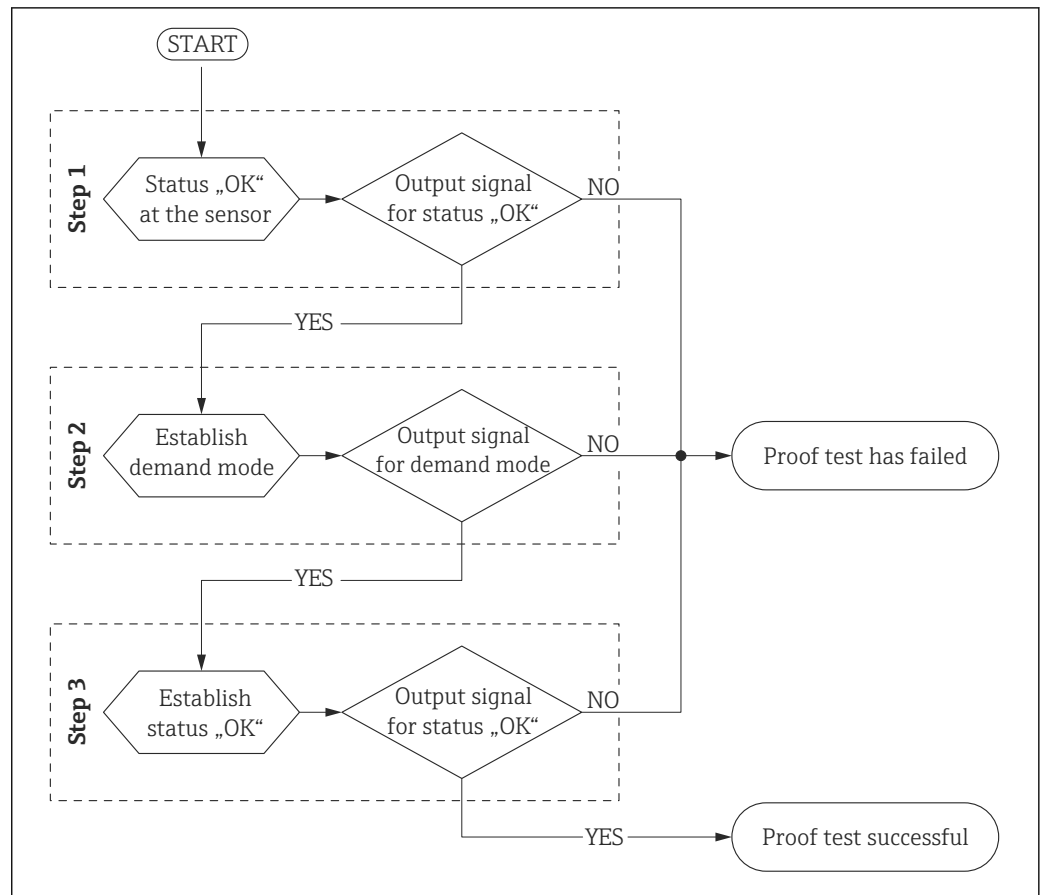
START

Step 1

Status „OK“ at the sensor

Output signal for status „OK“

NO

YES

Step 2

Establish demand mode

Output signal for demand mode

NO

Proof test has failed

YES

Step 3

Establish status „OK“

Output signal for status „OK“

NO

YES

Proof test successful